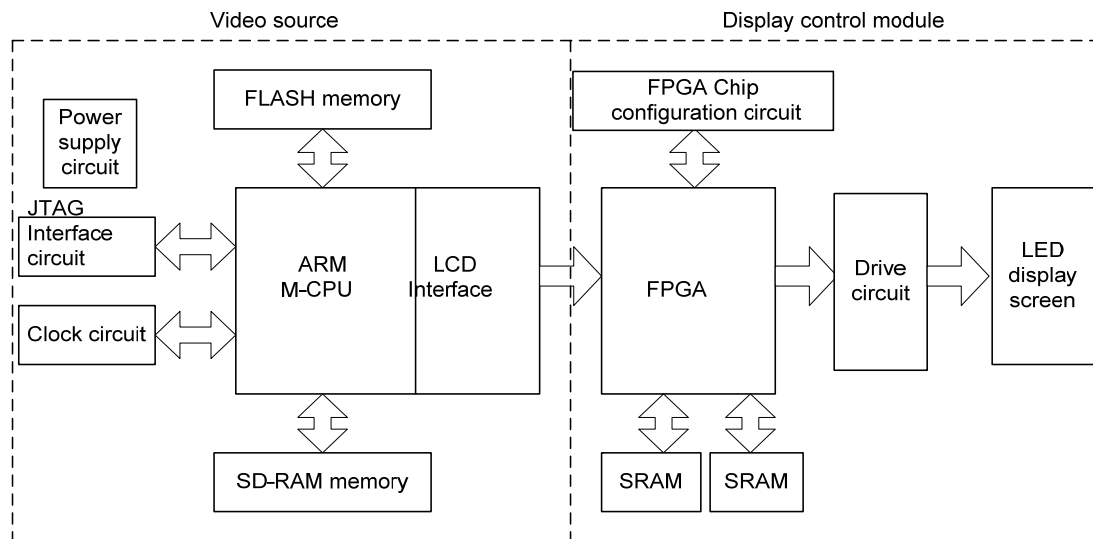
Video source

Display control module

FLASH memory

Power supply circuit

JTAG Interface circuit

Clock circuit

ARM M-CPU

LCD Interface

SD-RAM memory

FPGA Chip configuration circuit

FPGA

Drive circuit

LED display screen

SRAM

SRAM